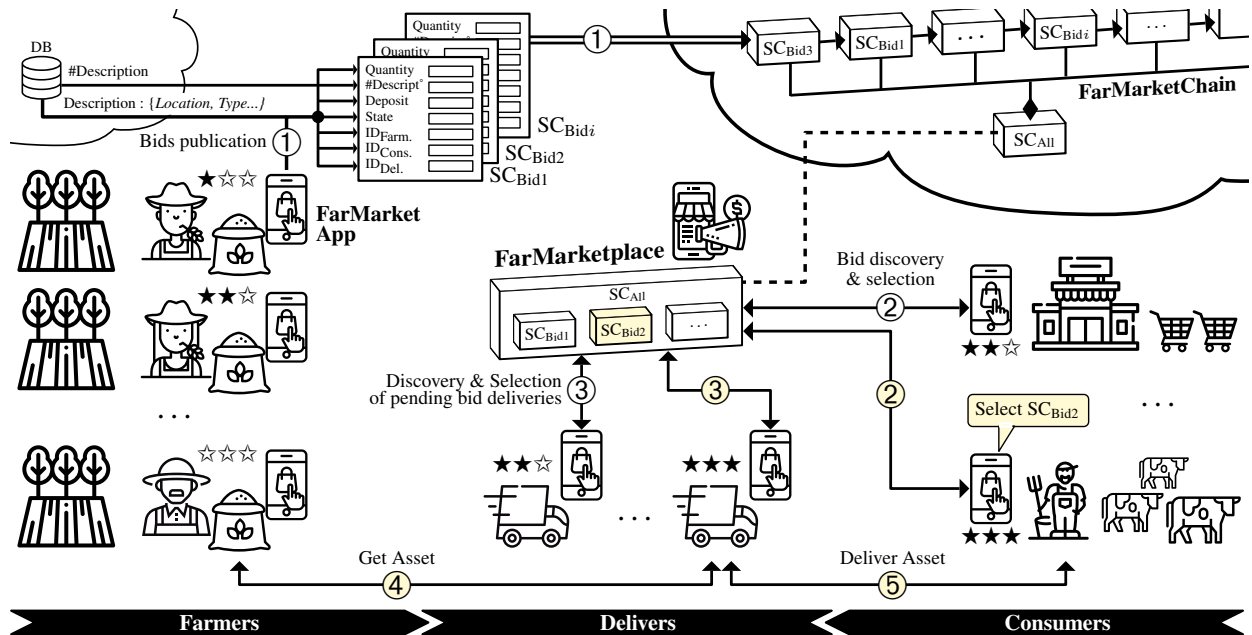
DB

#Description

Description : {*Location, Type...*}

Quantity

#Descript°

Quantity

Quantity

#Descript°

Deposit

State

$ID_{Farm.}$

$ID_{Cons.}$

$ID_{Del.}$

$SC_{Bid i}$

$SC_{Bid2}$

$SC_{Bid1}$

Bids publication ①

①

$SC_{Bid3}$

$SC_{Bid1}$

...

$SC_{Bid i}$

...

FarMarketChain

$SC_{All}$

★☆☆

FarMarket App

★★☆

...

☆☆☆

FarMarketplace

$SC_{All}$

$SC_{Bid1}$

$SC_{Bid2}$

...

Bid discovery & selection

②

★★☆

Discovery & Selection of pending bid deliveries

③

③

②

Select $SC_{Bid2}$

...

★★☆

★★★

...

★★★

Get Asset

④

Deliver Asset

⑤

Farmers

Delivers

Consumers